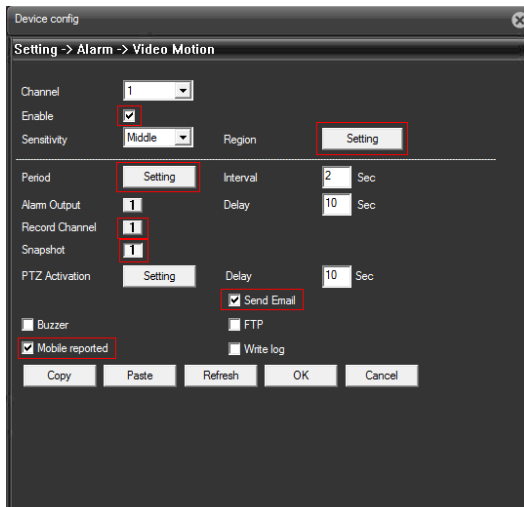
Device config

Setting -> Alarm -> Video Motion

Channel 1

Enable

Sensitivity Middle Region Setting

Period Setting Interval 2 Sec

Alarm Output 1 Delay 10 Sec

Record Channel 1

Snapshot 1

PTZ Activation Setting Delay 10 Sec

Send Email

Buzzer FTP

Mobile reported Write log

Copy Paste Refresh OK Cancel